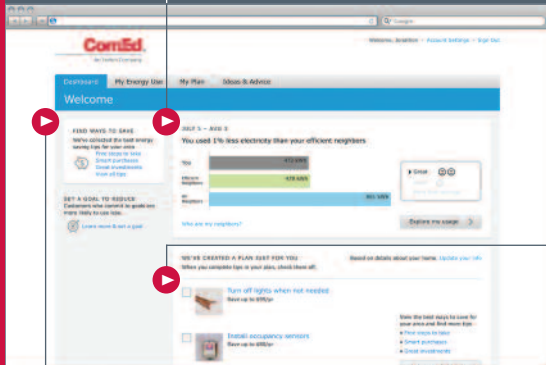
Google

ComEd
An Exelon Company

Welcome, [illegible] | Account Settings | Sign Out

Dashboard
My Energy Use
My Plan
Ideas & Advice

Welcome

FIND WAYS TO SAVE
We've collected the best energy saving tips for your area
Free ways to save
Smart purchases
Great investments
See all tips

SET A GOAL TO REDUCE
Customers who commit to goals are more likely to use less.
Learn more & set a goal

JULY 5 – AUG 3
You used 1% less electricity than your efficient neighbors

| | |
|---|---|
| You | 473 kWh |
| Efficient Neighbors | 478 kWh |
| All Neighbors | 861 kWh |

Great

Who are my neighbors?

Explore my usage

WE'VE CREATED A PLAN JUST FOR YOU
When you complete tips in your plan, check them off.
Based on details about your home. Update your info

Turn off lights when not needed
Save up to $35/yr

Install occupancy sensors
Save up to $35/yr

View the best ways to save for your area and find more tips
Free ways to save
Smart purchases
Great investments